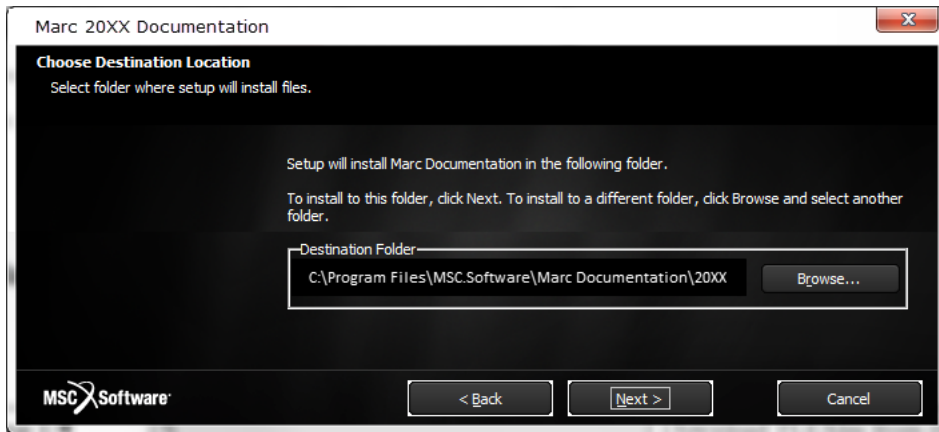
Marc 20XX Documentation

Choose Destination Location
Select folder where setup will install files.

Setup will install Marc Documentation in the following folder.

To install to this folder, click Next. To install to a different folder, click Browse and select another folder.

Destination Folder
C:\Program Files\MSC.Software\Marc Documentation\20XX
Browse...

MSC Software
< Back
Next >
Cancel